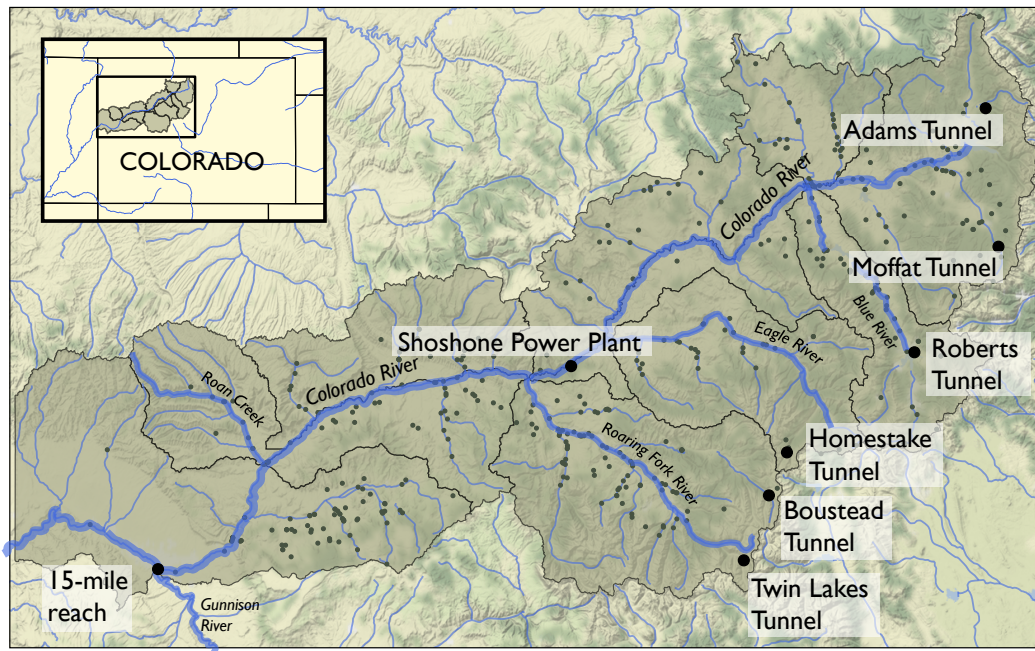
COLORADO

Adams Tunnel

Colorado River

Moffat Tunnel

Blue River

Roberts Tunnel

Shoshone Power Plant

Eagle River

Colorado River

Roan Creek

Roaring Fork River

Homestake Tunnel

Boustead Tunnel

Twin Lakes Tunnel

15-mile reach

Gunnison River